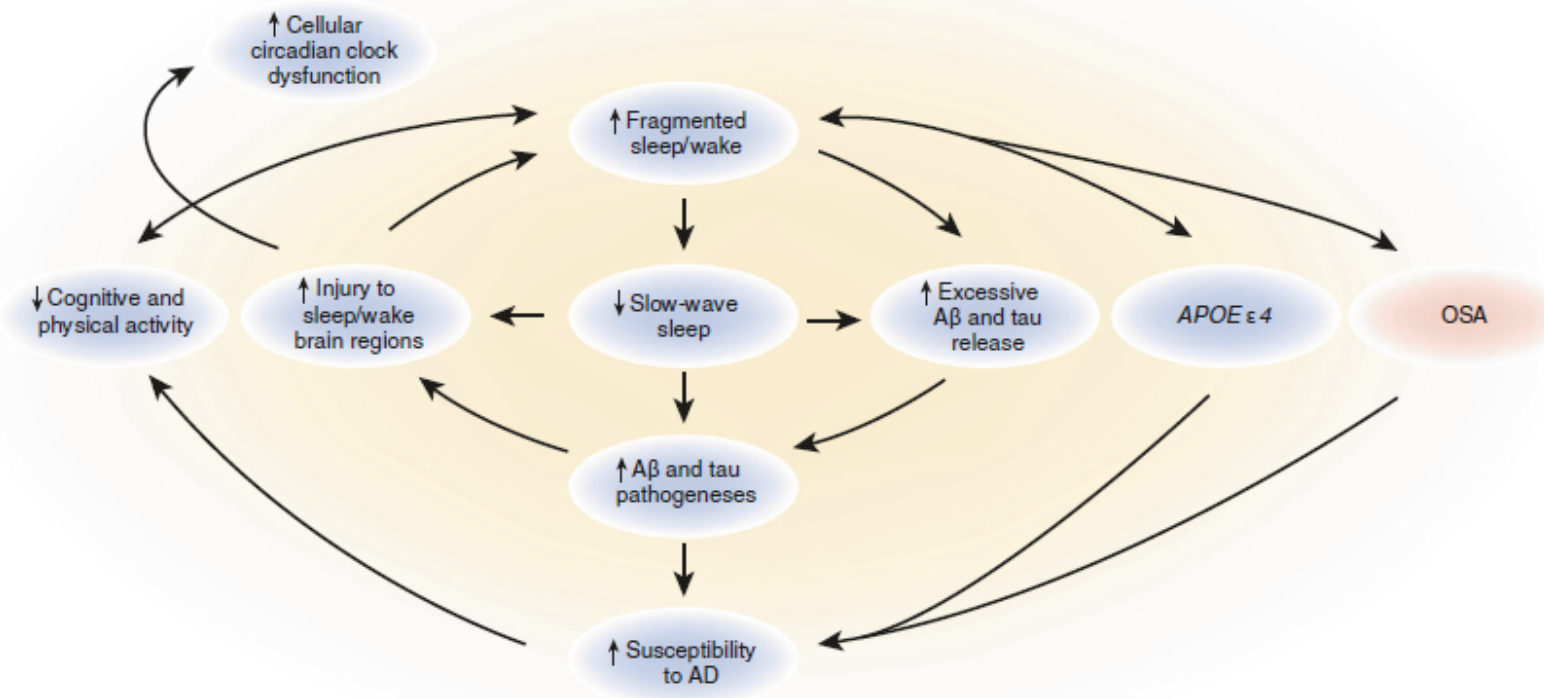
↑ Cellular circadian clock dysfunction

↑ Fragmented sleep/wake

↓ Cognitive and physical activity

↑ Injury to sleep/wake brain regions

↓ Slow-wave sleep

↑ Excessive Aβ and tau release

APOE ε 4

OSA

↑ Aβ and tau pathogeneses

↑ Susceptibility to AD